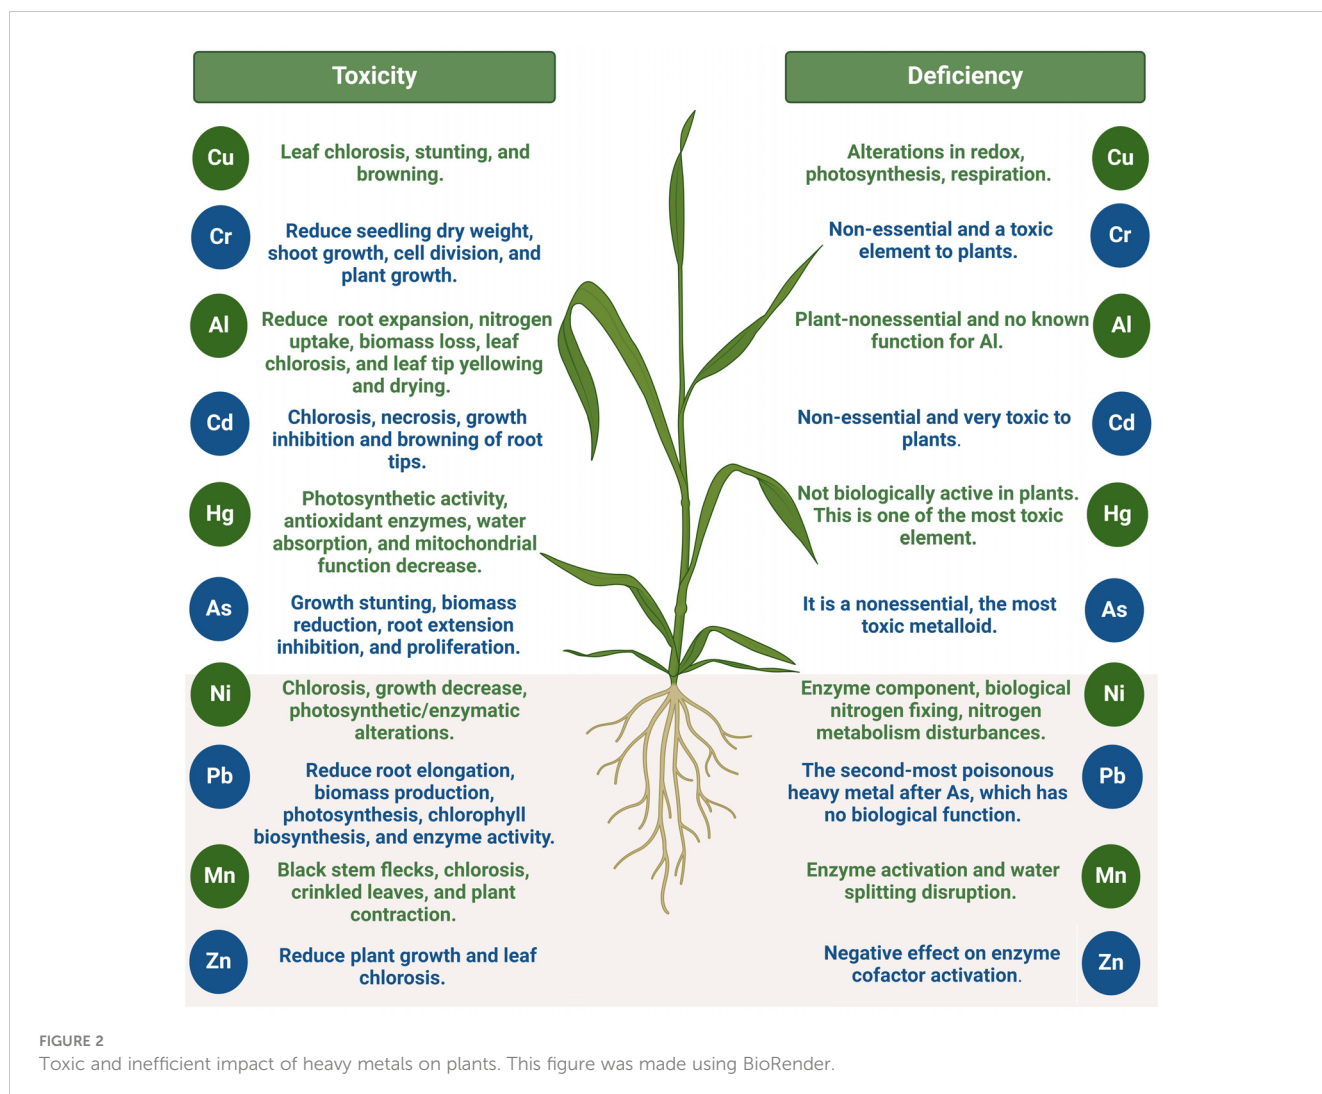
Toxicity

Cu Leaf chlorosis, stunting, and browning.

Cr Reduce seedling dry weight, shoot growth, cell division, and plant growth.

Al Reduce root expansion, nitrogen uptake, biomass loss, leaf chlorosis, and leaf tip yellowing and drying.

Cd Chlorosis, necrosis, growth inhibition and browning of root tips.

Hg Photosynthetic activity, antioxidant enzymes, water absorption, and mitochondrial function decrease.

As Growth stunting, biomass reduction, root extension inhibition, and proliferation.

Ni Chlorosis, growth decrease, photosynthetic/enzymatic alterations.

Pb Reduce root elongation, biomass production, photosynthesis, chlorophyll biosynthesis, and enzyme activity.

Mn Black stem flecks, chlorosis, crinkled leaves, and plant contraction.

Zn Reduce plant growth and leaf chlorosis.

Deficiency

Alterations in redox, photosynthesis, respiration. Cu

Non-essential and a toxic element to plants. Cr

Plant-nonessential and no known function for Al. Al

Non-essential and very toxic to plants. Cd

Not biologically active in plants. This is one of the most toxic element. Hg

It is a nonessential, the most toxic metalloid. As

Enzyme component, biological nitrogen fixing, nitrogen metabolism disturbances. Ni

The second-most poisonous heavy metal after As, which has no biological function. Pb

Enzyme activation and water splitting disruption. Mn

Negative effect on enzyme cofactor activation. Zn

FIGURE 2
Toxic and inefficient impact of heavy metals on plants. This figure was made using BioRender.